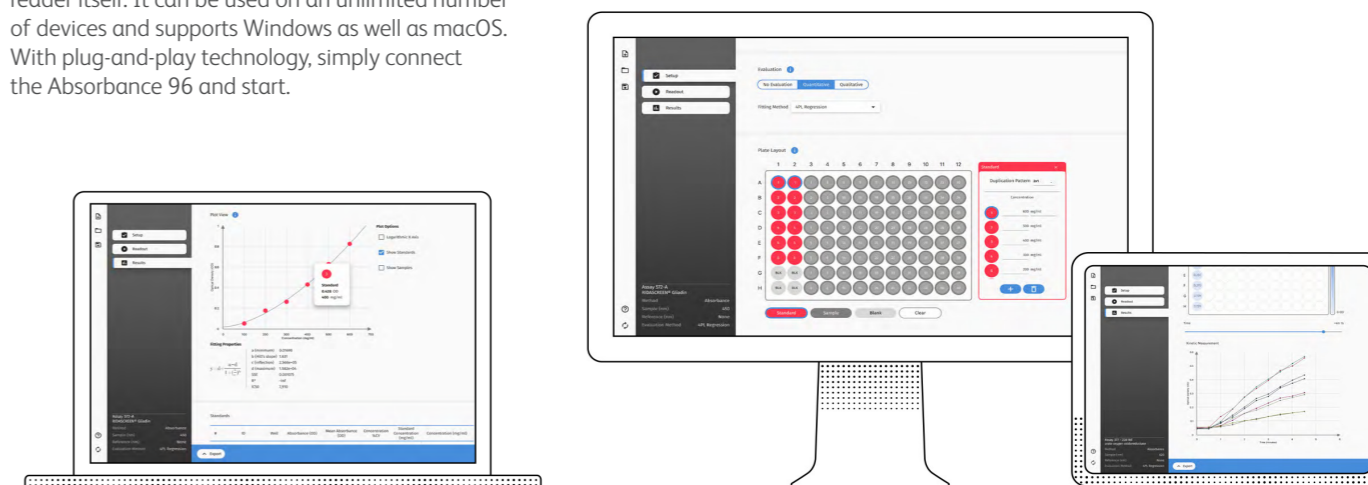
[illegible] reader itself. It can be used on an unlimited number of devices and supports Windows as well as macOS. With plug-and-play technology, simply connect the Absorbance 96 and start.

Setup
Readout
Results
Plot View
Plot Options
Logarithmic X-axis
Show Standards
Show Samples
Standard
Fitting Properties
Standards
Assay STC-4
Export

Setup
Readout
Results
Evaluation
No Evaluation
Quantitative
Qualitative
Fitting Method
4PL Regression
Plate Layout
1 2 3 4 5 6 7 8 9 10 11 12
A
B
C
D
E
F
G
H
Standard
Duplication Pattern
Concentration
Assay STC-4
Method
Absorbance
Standard
Sample
Blank
Clear

Setup
Readout
Results
Kinetic Measurement
Export